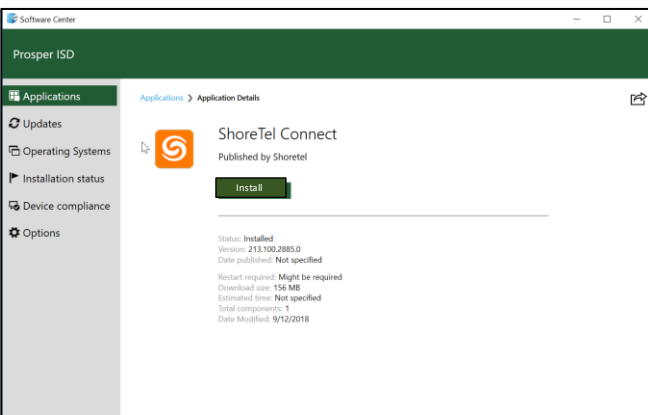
Software Center

Prosper ISD

Applications
Updates
Operating Systems
Installation status
Device compliance
Options

Applications > Application Details

ShoreTel Connect
Published by Shoretel

Install

Status: Installed
Version: 213.100.2885.0
Date published: Not specified

Restart required: Might be required
Download size: 156 MB
Estimated time: Not specified
Total components: 1
Date Modified: 9/12/2018